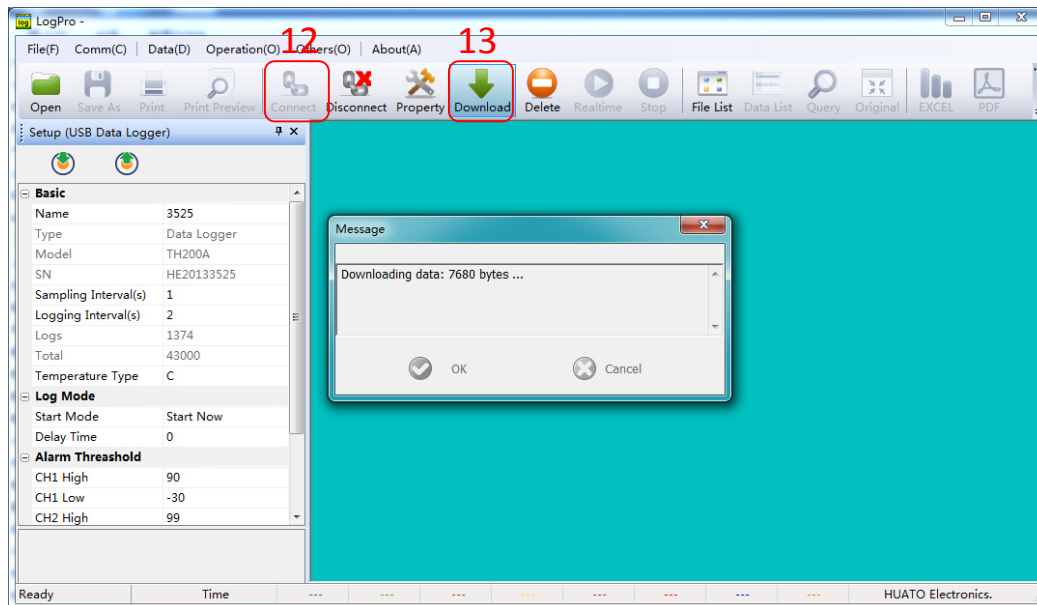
LogPro -

File(F) Comm(C) Data(D) Operation(O) Others(O) About(A)

12 13

Open Save As Print Print Preview Connect Disconnect Property Download Delete Realtime Stop File List Data List Query Original EXCEL PDF

Setup (USB Data Logger)

| Basic | |
|---|---|
| Name | 3525 |
| Type | Data Logger |
| Model | TH200A |
| SN | HE20133525 |
| Sampling Interval(s) | 1 |
| Logging Interval(s) | 2 |
| Logs | 1374 |
| Total | 43000 |
| Temperature Type | C |
| **Log Mode** | |
| Start Mode | Start Now |
| Delay Time | 0 |
| **Alarm Threashold** | |
| CH1 High | 90 |
| CH1 Low | -30 |
| CH2 High | 99 |

Message

Downloading data: 7680 bytes ...

OK Cancel

Ready Time --- --- --- --- --- --- --- --- HUATO Electronics.